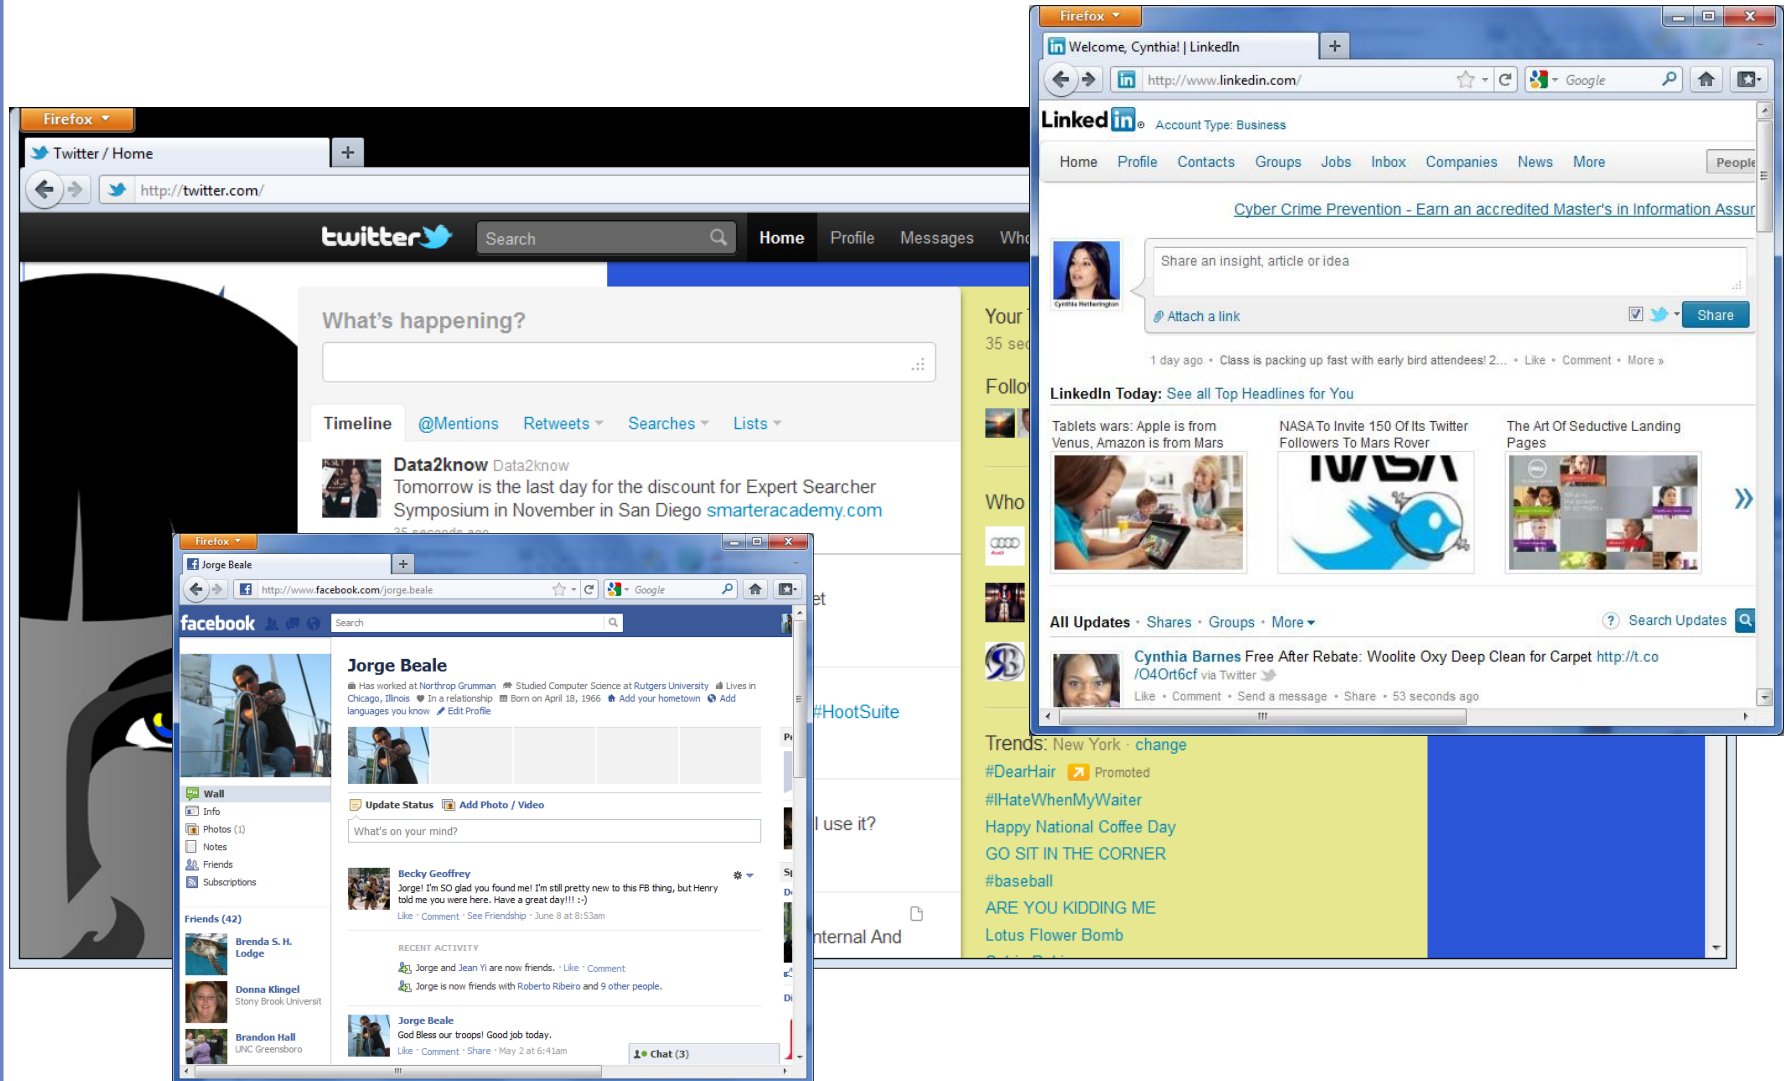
Firefox

Twitter / Home

http://twitter.com/

twitter

Search

Home Profile Messages Wh

What's happening?

Timeline @Mentions Retweets Searches Lists

Data2know Data2know
Tomorrow is the last day for the discount for Expert Searcher Symposium in November in San Diego smarteracademy.com

Your
35 se

Follo

Who

et

#HootSuite

I use it?

nternal And

Trends: New York · change
#DearHair Promoted
#IHateWhenMyWaiter
Happy National Coffee Day
GO SIT IN THE CORNER
#baseball
ARE YOU KIDDING ME
Lotus Flower Bomb

Firefox

Welcome, Cynthia! | LinkedIn

http://www.linkedin.com/

Google

Linked in. Account Type: Business

Home Profile Contacts Groups Jobs Inbox Companies News More People

Cyber Crime Prevention - Earn an accredited Master's in Information Assur

Share an insight, article or idea

Cynthia Hetherington

Attach a link

Share

1 day ago · Class is packing up fast with early bird attendees! 2... · Like · Comment · More »

LinkedIn Today: See all Top Headlines for You

Tablets wars: Apple is from Venus, Amazon is from Mars

NASA To Invite 150 Of Its Twitter Followers To Mars Rover

The Art Of Seductive Landing Pages

All Updates · Shares · Groups · More

Search Updates

Cynthia Barnes Free After Rebate: Woolite Oxy Deep Clean for Carpet http://t.co/O4Ort6cf via Twitter
Like · Comment · Send a message · Share · 53 seconds ago

Firefox

Jorge Beale

http://www.facebook.com/jorge.beale

Google

facebook

Search

Jorge Beale

Has worked at Northrop Grumman Studied Computer Science at Rutgers University Lives in Chicago, Illinois In a relationship Born on April 18, 1966 Add your hometown Add languages you know Edit Profile

Wall
Info
Photos (1)
Notes
Friends
Subscriptions

Friends (42)
Brenda S. H. Lodge
Donna Klingel
Stony Brook Universit
Brandon Hall
UNC Greensboro

Update Status Add Photo / Video

What's on your mind?

Becky Geoffrey
Jorge! I'm SO glad you found me! I'm still pretty new to this FB thing, but Henry told me you were here. Have a great day!!! :-)
Like · Comment · See Friendship · June 8 at 8:53am

RECENT ACTIVITY
Jorge and Jean Yi are now friends. · Like · Comment
Jorge is now friends with Roberto Ribeiro and 9 other people.

Jorge Beale
God Bless our troops! Good job today.
Like · Comment · Share · May 2 at 6:41am

Chat (3)